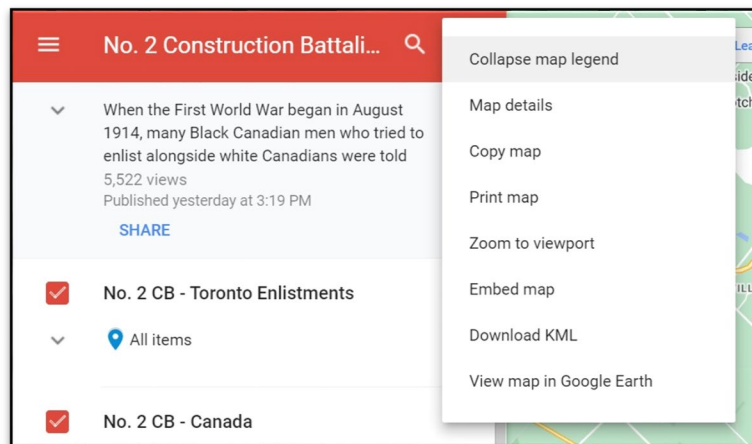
No. 2 Construction Battali...

When the First World War began in August 1914, many Black Canadian men who tried to enlist alongside white Canadians were told

5,522 views

Published yesterday at 3:19 PM

SHARE

No. 2 CB - Toronto Enlistments

All items

No. 2 CB - Canada

Collapse map legend

Map details

Copy map

Print map

Zoom to viewport

Embed map

Download KML

View map in Google Earth

Lea

side

tch

ILL